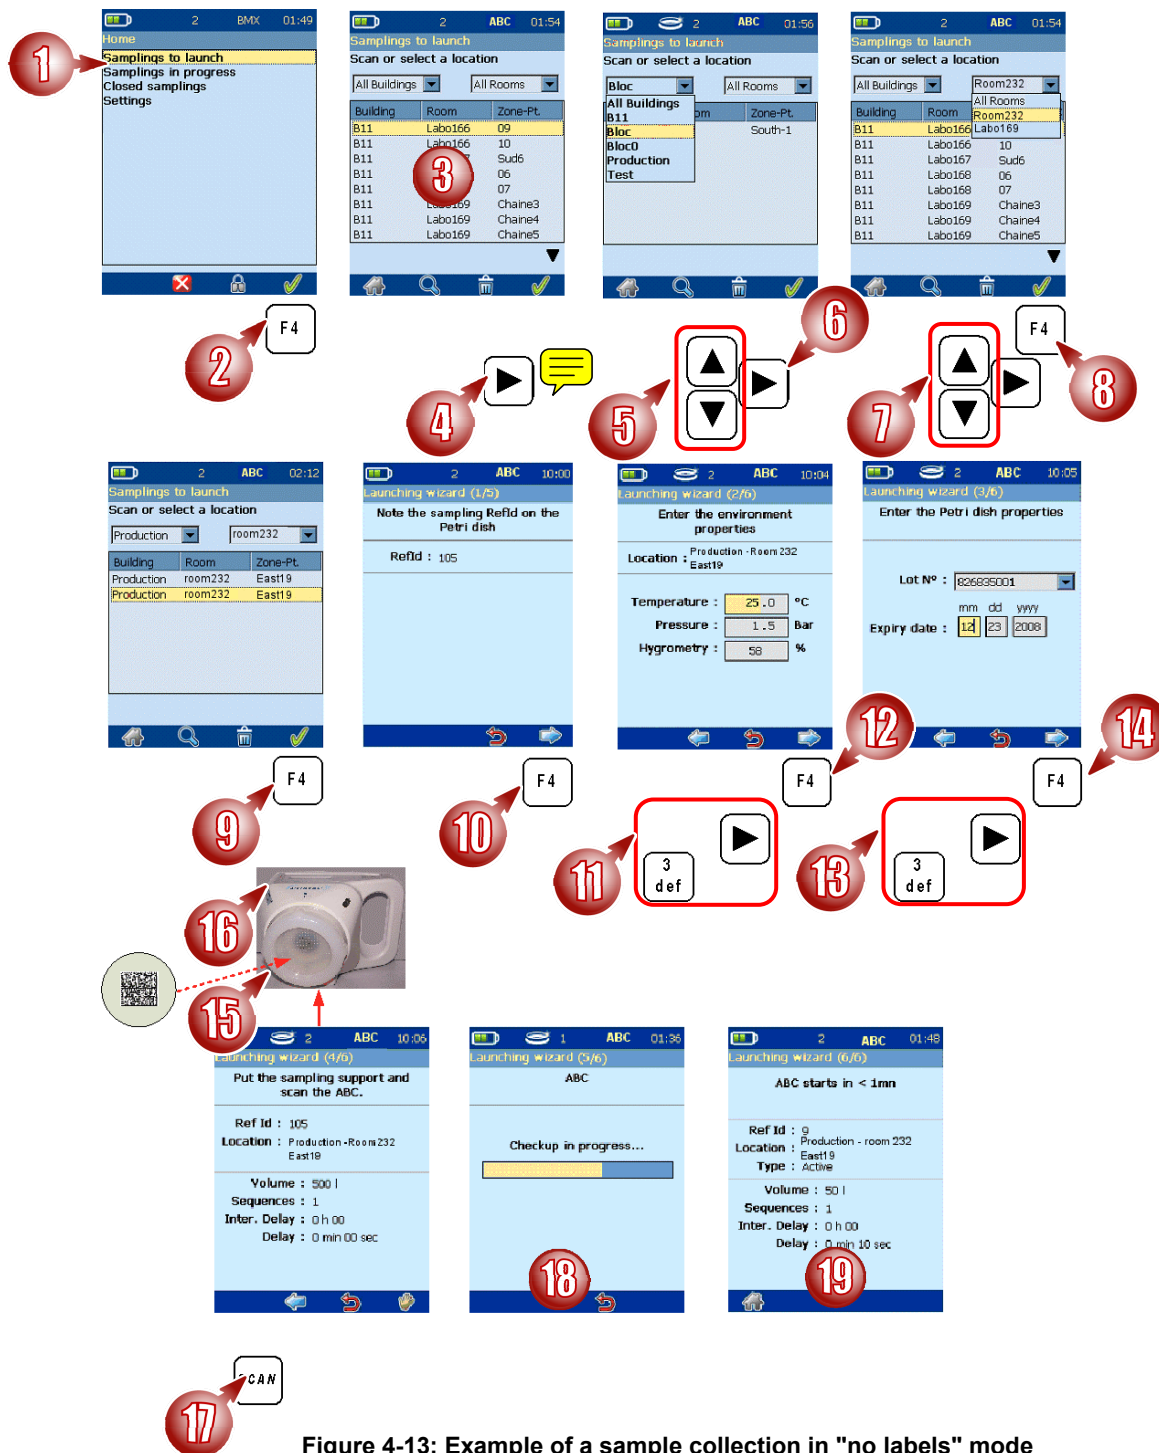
2 BMX 01:49
Home
Samplings to launch
Samplings in progress
Closed samplings
Settings

2 ABC 01:54
Samplings to launch
Scan or select a location
All Buildings
All Rooms

| Building | Room | Zone-Pt. |
|---|---|---|
| B11 | Labo166 | 09 |
| B11 | Labo166 | 10 |
| B11 | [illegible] | Sud6 |
| B11 | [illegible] | 06 |
| B11 | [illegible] | 07 |
| B11 | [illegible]169 | Chaine3 |
| B11 | Labo169 | Chaine4 |
| B11 | Labo169 | Chaine5 |

2 ABC 01:56
Samplings to launch
Scan or select a location
Bloc
All Rooms
All Buildings
B11
Bloc
Bloc0
Production
Test
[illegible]om Zone-Pt.
South-1

2 ABC 01:54
Samplings to launch
Scan or select a location
All Buildings
Room232
All Rooms
Room232
Labo169

| Building | Room | Zone-Pt. |
|---|---|---|
| B11 | Labo166 | |
| B11 | Labo166 | 10 |
| B11 | Labo167 | Sud6 |
| B11 | Labo168 | 06 |
| B11 | Labo168 | 07 |
| B11 | Labo169 | Chaine3 |
| B11 | Labo169 | Chaine4 |
| B11 | Labo169 | Chaine5 |

1
2
F4
3
4
5
6
7
F4
8

2 ABC 02:12
Samplings to launch
Scan or select a location
Production
room232

| Building | Room | Zone-Pt. |
|---|---|---|
| Production | room232 | East19 |
| Production | room232 | East19 |

2 ABC 10:00
Launching wizard (1/5)
Note the sampling RefId on the Petri dish
RefId : 105

2 ABC 10:04
Launching wizard (2/6)
Enter the environment properties
Location : Production - Room 232 East19
Temperature : 25.0 °C
Pressure : 1.5 Bar
Hygrometry : 58 %

2 ABC 10:05
Launching wizard (3/6)
Enter the Petri dish properties
Lot N° : 826835001
mm dd yyyy
Expiry date : 12 23 2008

F4
9
F4
10
F4
11
3 def
12
F4
13
3 def
14
16
15

2 ABC 10:06
Launching wizard (4/6)
Put the sampling support and scan the ABC.
Ref Id : 105
Location : Production - Room 232 East19
Volume : 500 l
Sequences : 1
Inter. Delay : 0 h 00
Delay : 0 min 00 sec

1 ABC 01:36
Launching wizard (5/6)
ABC
Checkup in progress...
18

2 ABC 01:48
Launching wizard (6/6)
ABC starts in < 1mn
Ref Id : 9
Location : Production - room 232 East19
Type : Active
Volume : 50 l
Sequences : 1
Inter. Delay : 0 h 00
Delay : 0 min 10 sec
19

CAN
17

Figure 4-13: Example of a sample collection in "no labels" mode